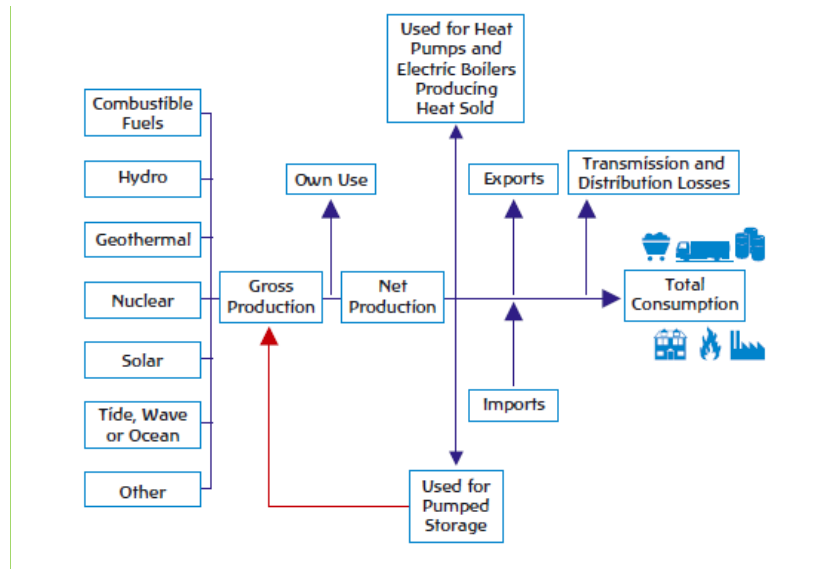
Combustible Fuels

Hydro

Geothermal

Nuclear

Solar

Tide, Wave or Ocean

Other

Own Use

Gross Production

Net Production

Used for Heat Pumps and Electric Boilers Producing Heat Sold

Exports

Transmission and Distribution Losses

Total Consumption

Imports

Used for Pumped Storage